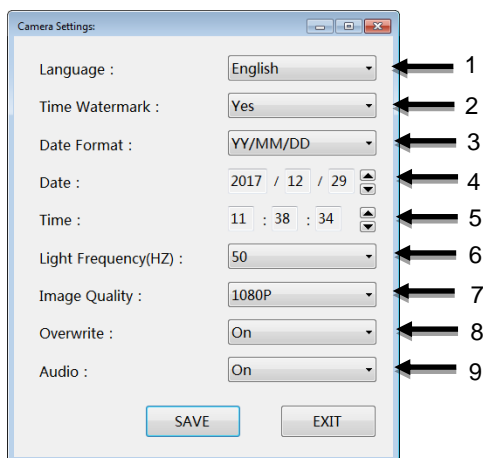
Camera Settings:

Language : English 1

Time Watermark : Yes 2

Date Format : YY/MM/DD 3

Date : 2017 / 12 / 29 4

Time : 11 : 38 : 34 5

Light Frequency(HZ) : 50 6

Image Quality : 1080P 7

Overwrite : On 8

Audio : On 9

SAVE EXIT